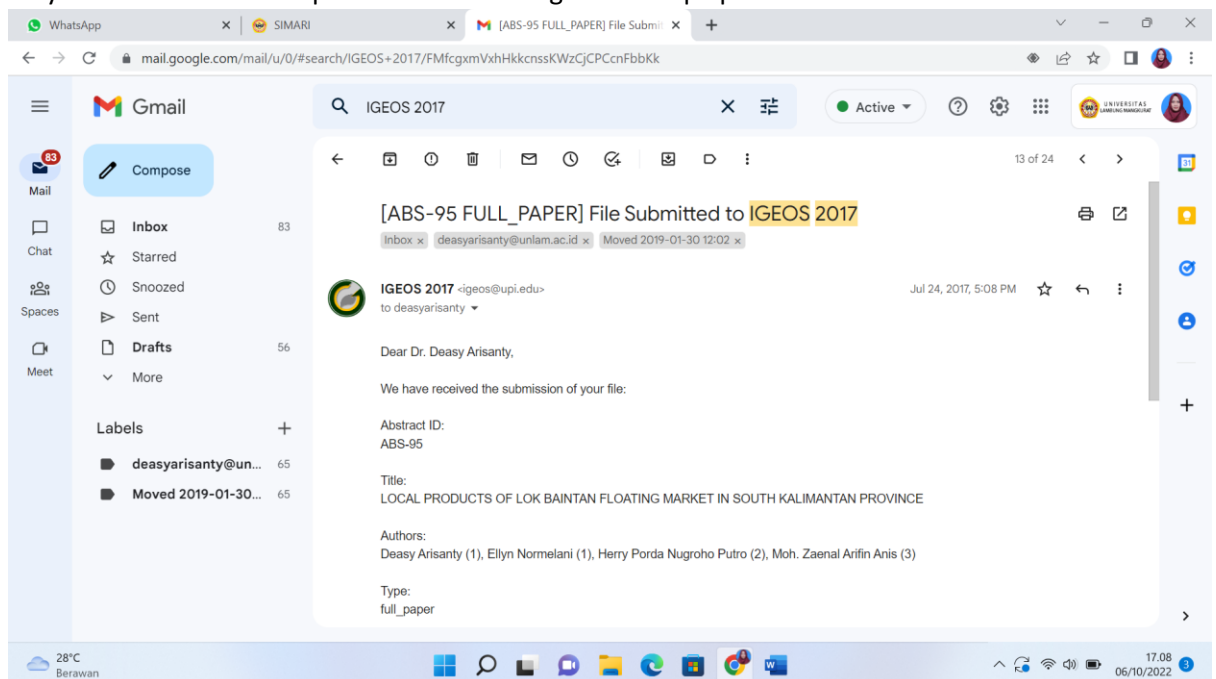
WhatsApp
SIMARI
[ABS-95 FULL_PAPER] File Submit
mail.google.com/mail/u/0/#search/IGEOS+2017/FMfcgxmVxhHkkcnssKWzCjCPCcnFbbKk
Gmail
IGEOS 2017
Active
UNIVERSITAS LAMBUNG MANGKURAT
83
Mail
Compose
Chat
Spaces
Meet
Inbox 83
Starred
Snoozed
Sent
Drafts 56
More
Labels
deasyarisanty@un... 65
Moved 2019-01-30... 65
13 of 24
[ABS-95 FULL_PAPER] File Submitted to IGEOS 2017
Inbox × deasyarisanty@unlam.ac.id × Moved 2019-01-30 12:02 ×
IGEOS 2017 <igeos@upi.edu>
to deasyarisanty
Jul 24, 2017, 5:08 PM
Dear Dr. Deasy Arisanty,

We have received the submission of your file:

Abstract ID:
ABS-95

Title:
LOCAL PRODUCTS OF LOK BAINTAN FLOATING MARKET IN SOUTH KALIMANTAN PROVINCE

Authors:
Deasy Arisanty (1), Ellyn Normelani (1), Herry Porda Nugroho Putro (2), Moh. Zaenal Arifin Anis (3)

Type:
full_paper
28°C
Berawan
17.08
06/10/2022
3